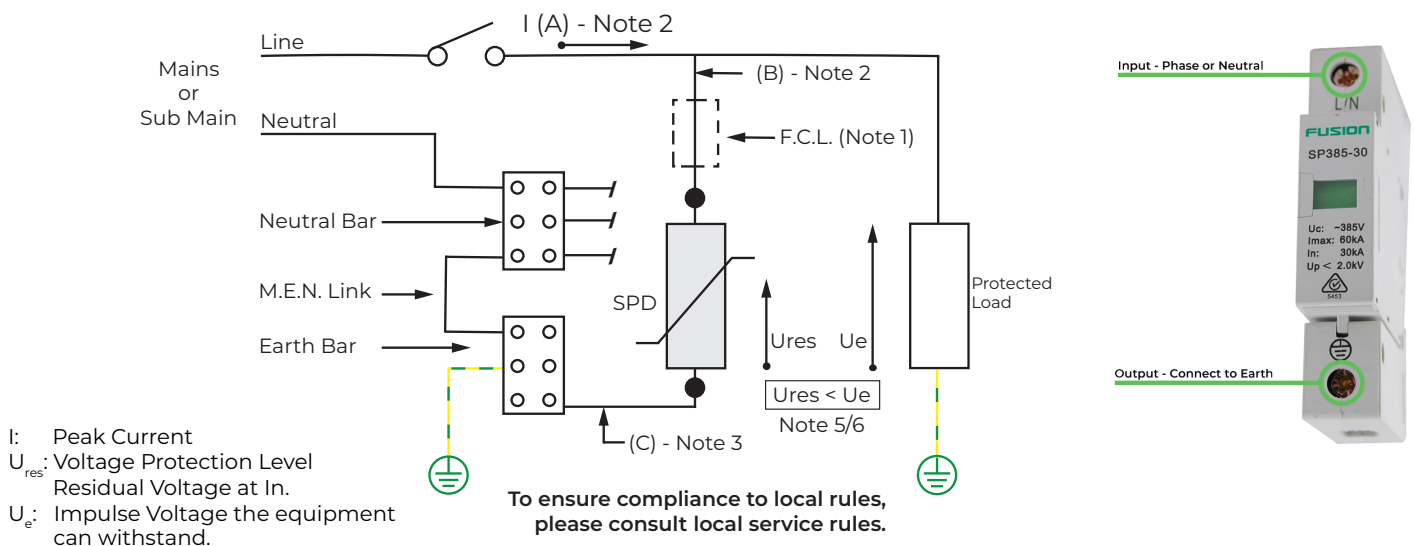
I (A) - Note 2

Line

Mains or Sub Main

Neutral

(B) - Note 2

F.C.L. (Note 1)

Neutral Bar

M.E.N. Link

Earth Bar

SPD

Ures

Ue

Protected Load

Ures < Ue

Note 5/6

(C) - Note 3

I: Peak Current
$U_{res}$: Voltage Protection Level Residual Voltage at In.
$U_{e}$: Impulse Voltage the equipment can withstand.

To ensure compliance to local rules, please consult local service rules.

Input - Phase or Neutral

L/N

FUSION

SP385-30

Uc: ~385V
Imax: 60kA
In: 30kA
Up < 2.0kV

Output - Connect to Earth